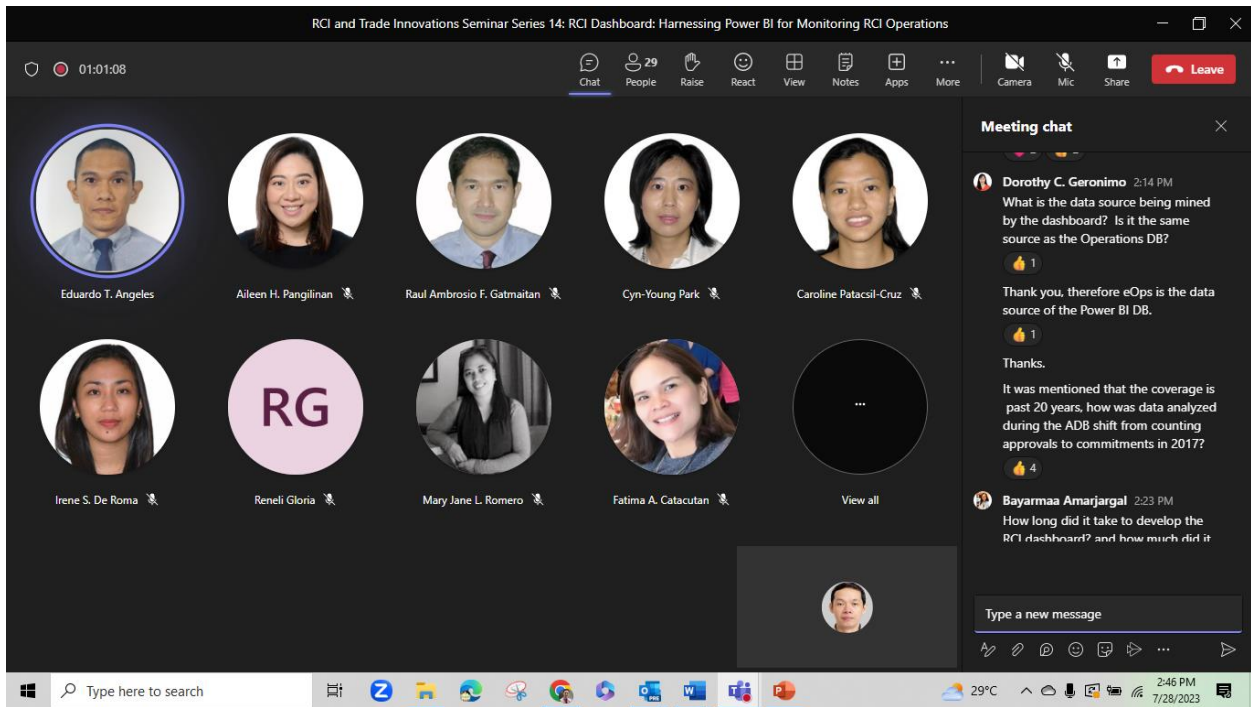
RCI and Trade Innovations Seminar Series 14: RCI Dashboard: Harnessing Power BI for Monitoring RCI Operations

01:01:08

Chat
29
People
Raise
React
View
Notes
Apps
More
Camera
Mic
Share
Leave

Eduardo T. Angeles
Aileen H. Pangilinan
Raul Ambrosio F. Gatmaitan
Cyn-Young Park
Caroline Patacsil-Cruz

RG
Irene S. De Roma
Reneli Gloria
Mary Jane L. Romero
Fatima A. Catacutan
...
View all

Meeting chat

Dorothy C. Geronimo 2:14 PM
What is the data source being mined by the dashboard? Is it the same source as the Operations DB?
1
Thank you, therefore eOps is the data source of the Power BI DB.
1
Thanks.
It was mentioned that the coverage is past 20 years, how was data analyzed during the ADB shift from counting approvals to commitments in 2017?
4

Bayarmaa Amarjargal 2:23 PM
How long did it take to develop the RCI dashboard? and how much did it

Type a new message

Type here to search
29°C
2:46 PM
7/28/2023